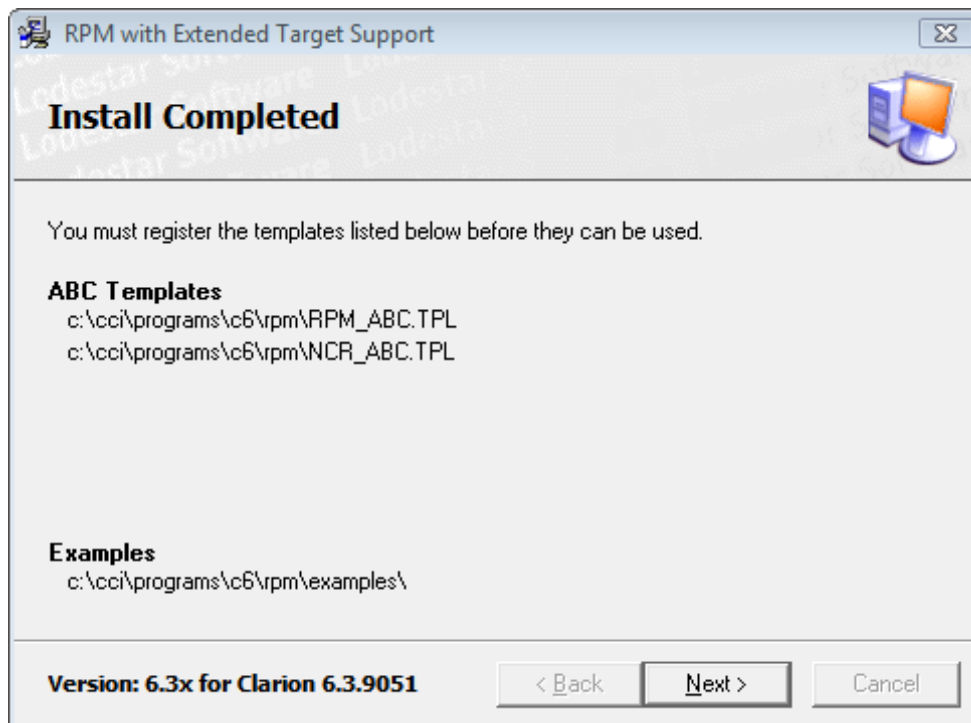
RPM with Extended Target Support

Install Completed

You must register the templates listed below before they can be used.

ABC Templates
c:\cci\programs\c6\rpm\RPM_ABC.TPL
c:\cci\programs\c6\rpm\NCR_ABC.TPL

Examples
c:\cci\programs\c6\rpm\examples\

Version: 6.3x for Clarion 6.3.9051

< Back

Next >

Cancel